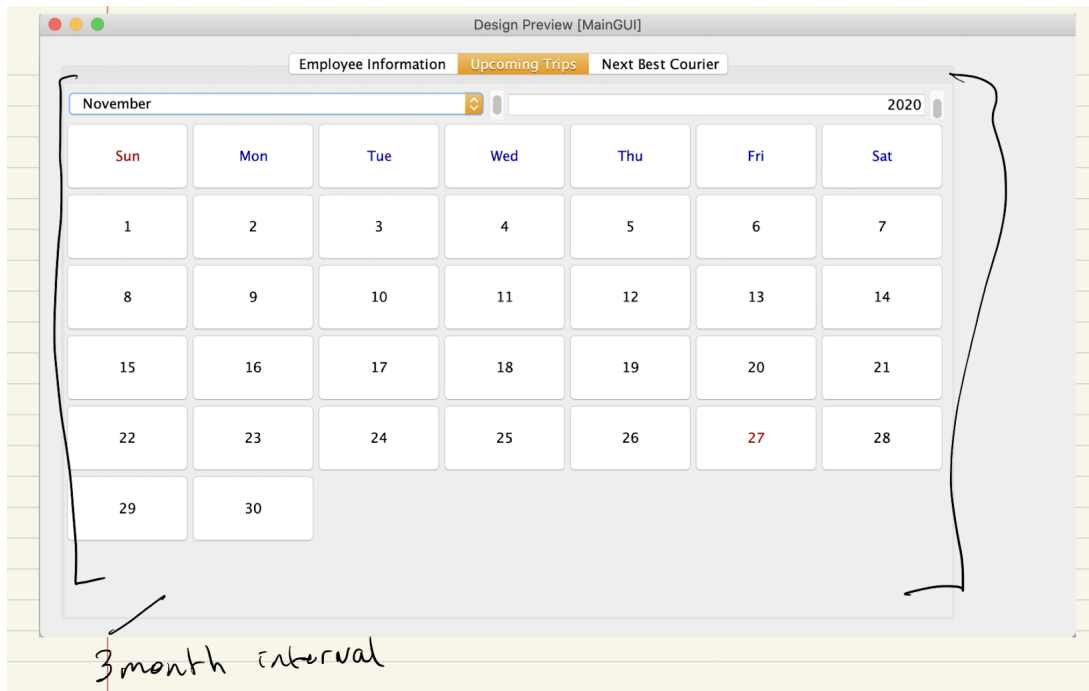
Design Preview [MainGUI]

Employee Information | Upcoming Trips | Next Best Courier

November
2020

| Sun | Mon | Tue | Wed | Thu | Fri | Sat |
|---|---|---|---|---|---|---|
| 1 | 2 | 3 | 4 | 5 | 6 | 7 |
| 8 | 9 | 10 | 11 | 12 | 13 | 14 |
| 15 | 16 | 17 | 18 | 19 | 20 | 21 |
| 22 | 23 | 24 | 25 | 26 | 27 | 28 |
| 29 | 30 | | | | | |

3month interval